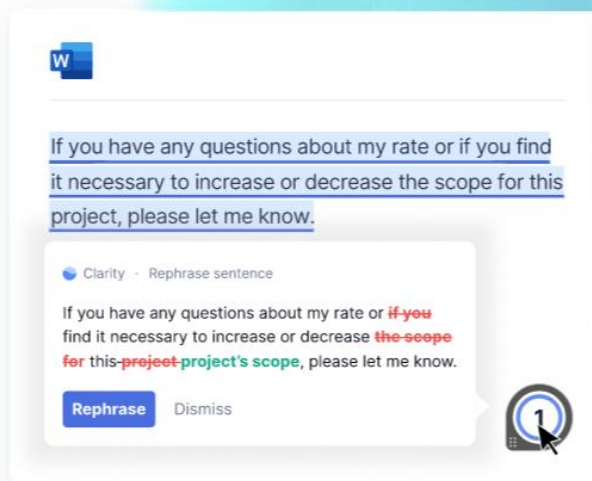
W

If you have any questions about my rate or if you find it necessary to increase or decrease the scope for this project, please let me know.

Clarity · Rephrase sentence

If you have any questions about my rate or ~~if you~~ find it necessary to increase or decrease ~~the scope for~~ this ~~project~~ project's scope, please let me know.

Rephrase Dismiss

1